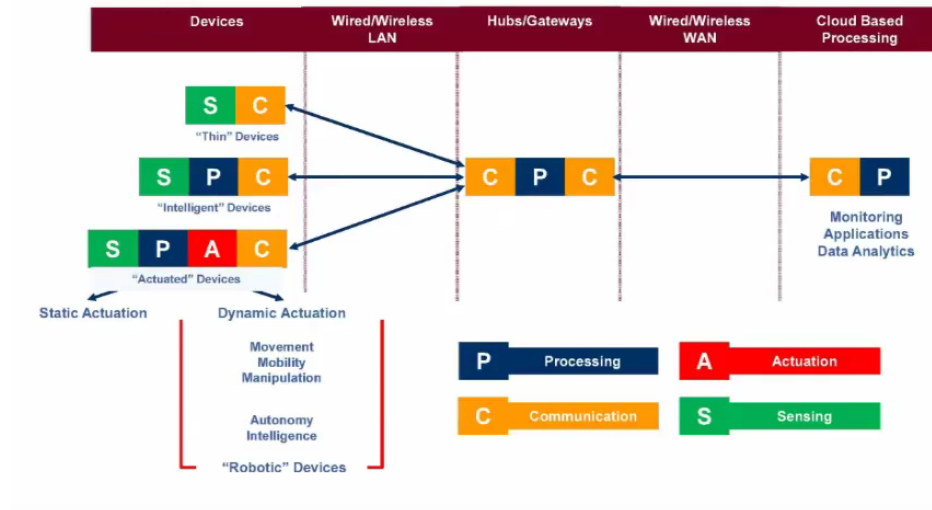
Devices | Wired/Wireless LAN | Hubs/Gateways | Wired/Wireless WAN | Cloud Based Processing

S C
"Thin" Devices

S P C
"Intelligent" Devices

S P A C
"Actuated" Devices

C P C

C P

Monitoring
Applications
Data Analytics

Static Actuation

Dynamic Actuation

Movement
Mobility
Manipulation

Autonomy
Intelligence

"Robotic" Devices

P Processing

A Actuation

C Communication

S Sensing